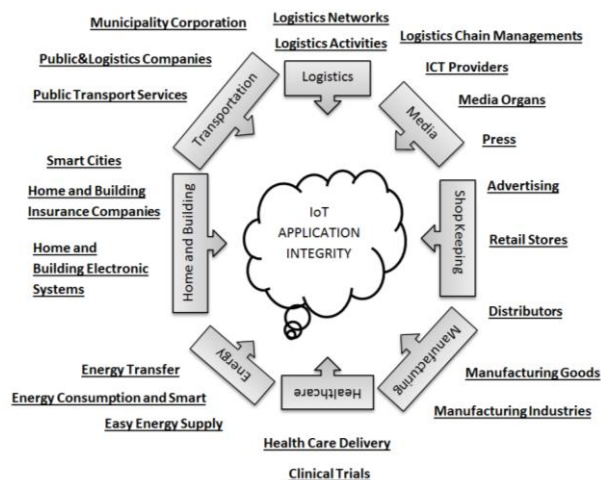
Municipality Corporation

Public&Logistics Companies

Public Transport Services

Logistics Networks

Logistics Activities

Logistics Chain Managements

ICT Providers

Media Organs

Press

Transportation

Logistics

Media

Smart Cities

Home and Building Insurance Companies

Home and Building Electronic Systems

Home and Building

IoT APPLICATION INTEGRITY

Shop Keeping

Advertising

Retail Stores

Distributors

Energy

Healthcare

Manufacturing

Energy Transfer

Energy Consumption and Smart

Easy Energy Supply

Manufacturing Goods

Manufacturing Industries

Health Care Delivery

Clinical Trials